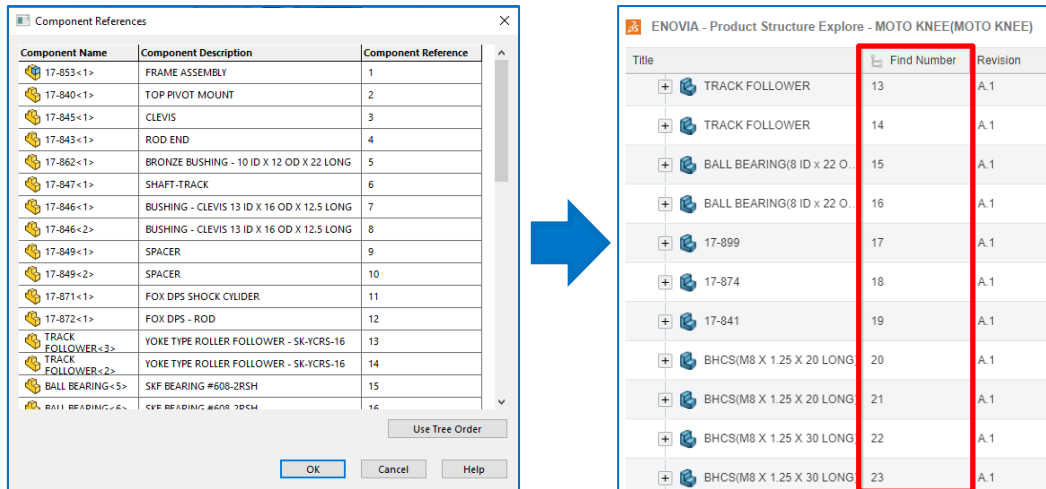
Component References

| Component Name | Component Description | Component Reference |
|---|---|---|
| 17-853<1> | FRAME ASSEMBLY | 1 |
| 17-840<1> | TOP PIVOT MOUNT | 2 |
| 17-845<1> | CLEVIS | 3 |
| 17-843<1> | ROD END | 4 |
| 17-862<1> | BRONZE BUSHING - 10 ID X 12 OD X 22 LONG | 5 |
| 17-847<1> | SHAFT-TRACK | 6 |
| 17-846<1> | BUSHING - CLEVIS 13 ID X 16 OD X 12.5 LONG | 7 |
| 17-846<2> | BUSHING - CLEVIS 13 ID X 16 OD X 12.5 LONG | 8 |
| 17-849<1> | SPACER | 9 |
| 17-849<2> | SPACER | 10 |
| 17-871<1> | FOX DPS SHOCK CYLIDER | 11 |
| 17-872<1> | FOX DPS - ROD | 12 |
| TRACK FOLLOWER<3> | YOKE TYPE ROLLER FOLLOWER - SK-YCRS-16 | 13 |
| TRACK FOLLOWER<2> | YOKE TYPE ROLLER FOLLOWER - SK-YCRS-16 | 14 |
| BALL BEARING<5> | SKF BEARING #608-2RSH | 15 |
| BALL BEARING<6> | SKF BEARING #608-2RSH | 16 |

Use Tree Order

OK Cancel Help

ENOVIA - Product Structure Explore - MOTO KNEE(MOTO KNEE)

| Title | Find Number | Revision |
|---|---|---|
| TRACK FOLLOWER | 13 | A.1 |
| TRACK FOLLOWER | 14 | A.1 |
| BALL BEARING(8 ID x 22 O... | 15 | A.1 |
| BALL BEARING(8 ID x 22 O... | 16 | A.1 |
| 17-899 | 17 | A.1 |
| 17-874 | 18 | A.1 |
| 17-841 | 19 | A.1 |
| BHCS(M8 X 1.25 X 20 LONG) | 20 | A.1 |
| BHCS(M8 X 1.25 X 20 LONG) | 21 | A.1 |
| BHCS(M8 X 1.25 X 30 LONG) | 22 | A.1 |
| BHCS(M8 X 1.25 X 30 LONG) | 23 | A.1 |